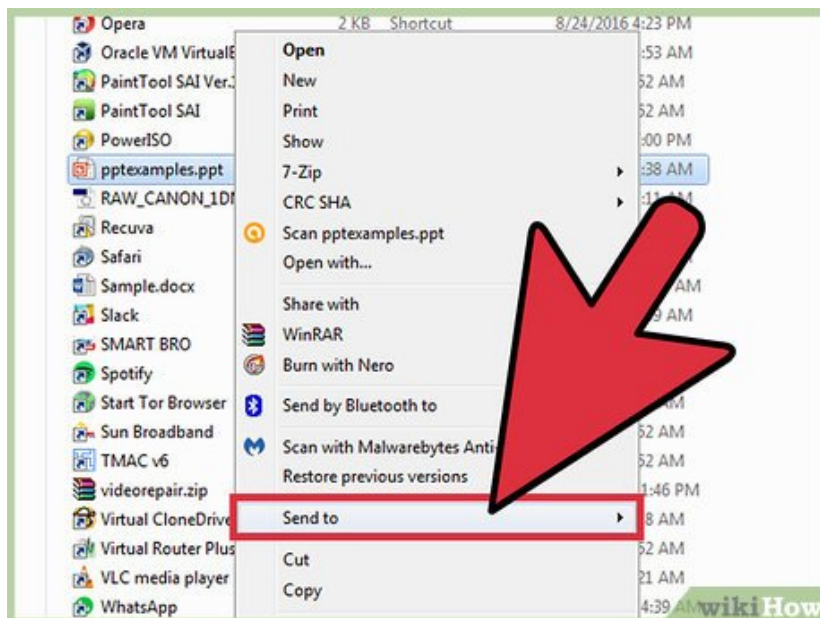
Opera 2 KB Shortcut 8/24/2016 4:23 PM
Oracle VM VirtualE :53 AM
PaintTool SAI Ver.: 52 AM
PaintTool SAI 52 AM
PowerISO :00 PM
pptexamples.ppt :38 AM
RAW_CANON_1DI :11 AM
Recuva
Safari
Sample.docx AM
Slack 9 AM
SMART BRO
Spotify
Start Tor Browser AM
Sun Broadband 52 AM
TMAC v6 52 AM
videorepair.zip 1:46 PM
Virtual CloneDrive 8 AM
Virtual Router Plus 52 AM
VLC media player 21 AM
WhatsApp 4:39 AM

Open
New
Print
Show
7-Zip
CRC SHA
Scan pptexamples.ppt
Open with...
Share with
WinRAR
Burn with Nero
Send by Bluetooth to
Scan with Malwarebytes Anti
Restore previous versions
Send to
Cut
Copy

wikiHow